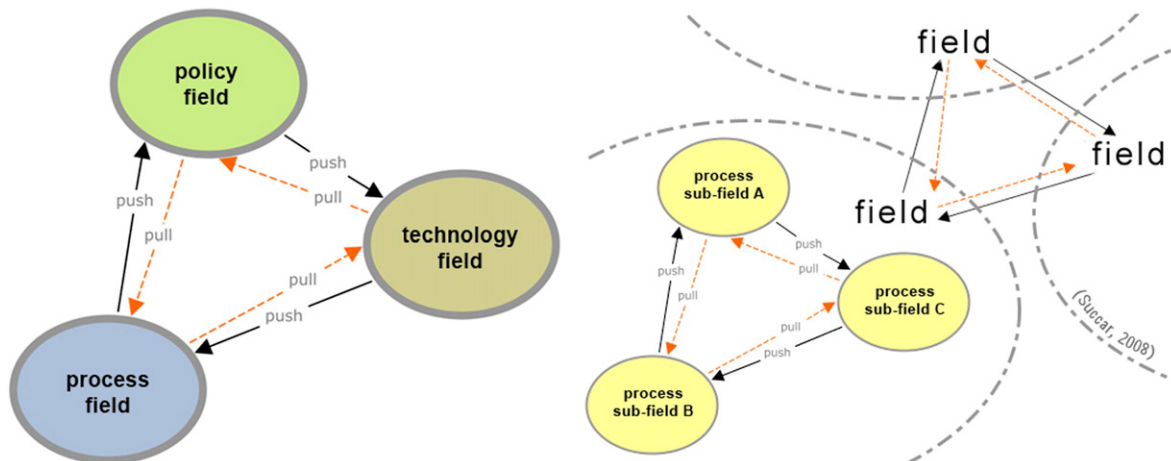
policy field

push

pull

push

pull

technology field

pull

push

process field

field

field

field

process sub-field A

push

pull

push

pull

process sub-field C

pull

push

process sub-field B

(Succar, 2008)